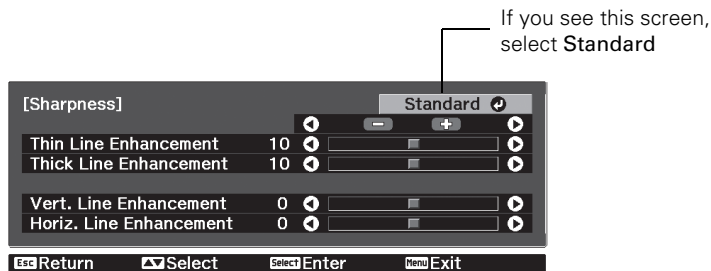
If you see this screen, select Standard

[Sharpness]

Standard

Thin Line Enhancement 10

Thick Line Enhancement 10

Vert. Line Enhancement 0

Horiz. Line Enhancement 0

Esc Return Select Select Enter Menu Exit